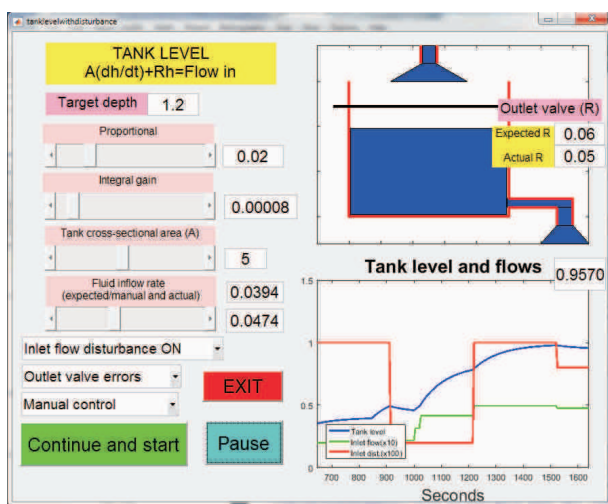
tanklevelwithdisturbance

TANK LEVEL
A(dh/dt)+Rh=Flow in

Target depth 1.2

Proportional

0.02

Integral gain

0.00008

Tank cross-sectional area (A)

5

Fluid inflow rate (expected/manual and actual)

0.0394

0.0474

Inlet flow disturbance ON

Outlet valve errors

Manual control

EXIT

Continue and start

Pause

Outlet valve (R)

Expected R 0.06

Actual R 0.05

Tank level and flows

0.9570

1.5

1

0.5

0

Tank level
Inlet flow(x10)
Inlet dist.(x100)

700 800 900 1000 1100 1200 1300 1400 1500 1600

Seconds